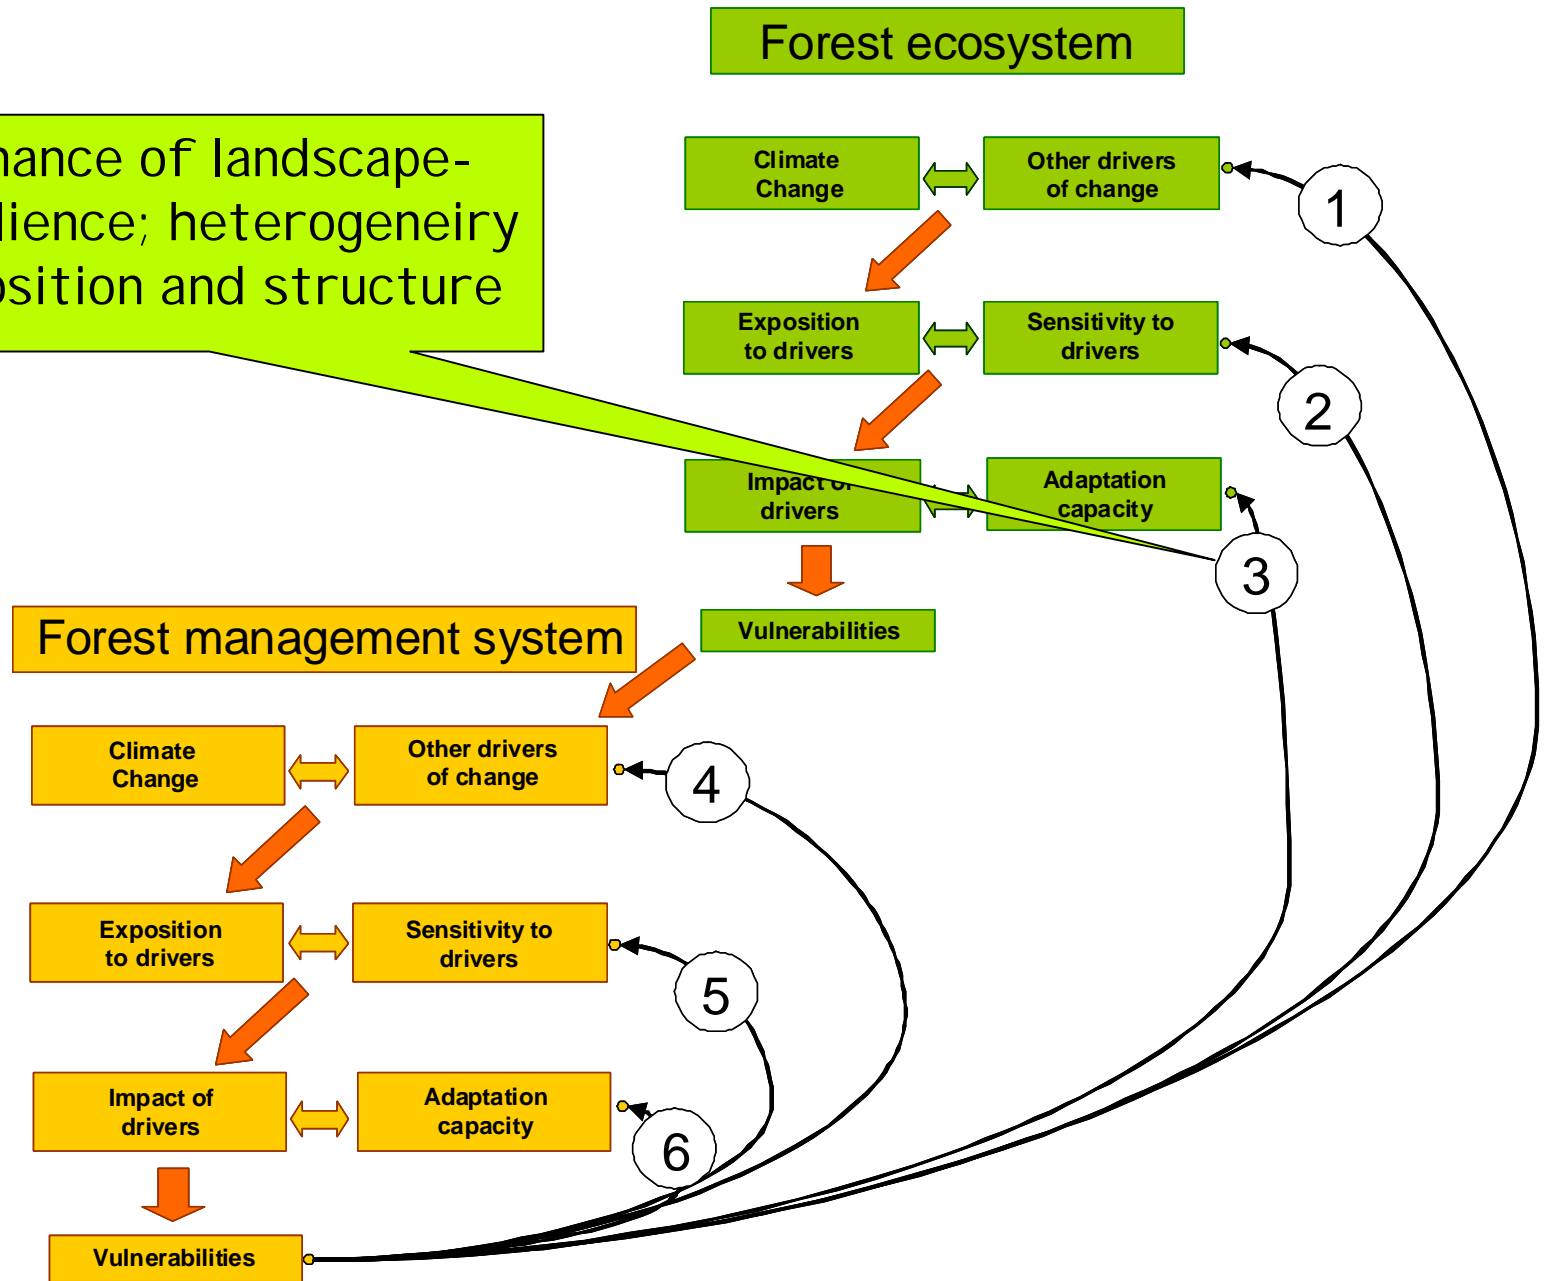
Forest ecosystem

nance of landscape-
lience; heterogeneiry
sition and structure

Climate Change

Other drivers of change

1

Exposition to drivers

Sensitivity to drivers

2

Impact of drivers

Adaptation capacity

3

Vulnerabilities

Forest management system

Climate Change

Other drivers of change

4

Exposition to drivers

Sensitivity to drivers

5

Impact of drivers

Adaptation capacity

6

Vulnerabilities